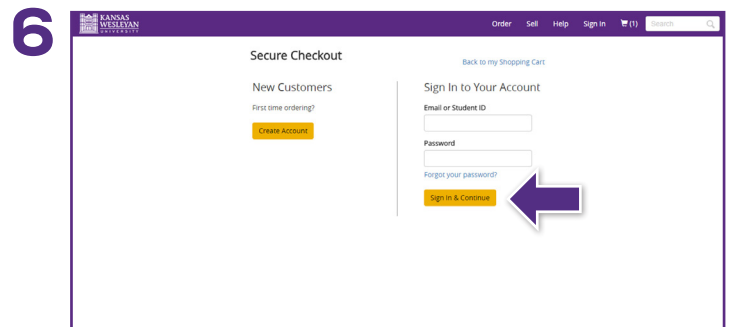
6

KANSAS WESLEYAN UNIVERSITY

Order Sell Help Sign In (1) Search

Secure Checkout

Back to my Shopping Cart

New Customers

First time ordering?

Create Account

Sign In to Your Account

Email or Student ID

Password

Forgot your password?

Sign In & Continue